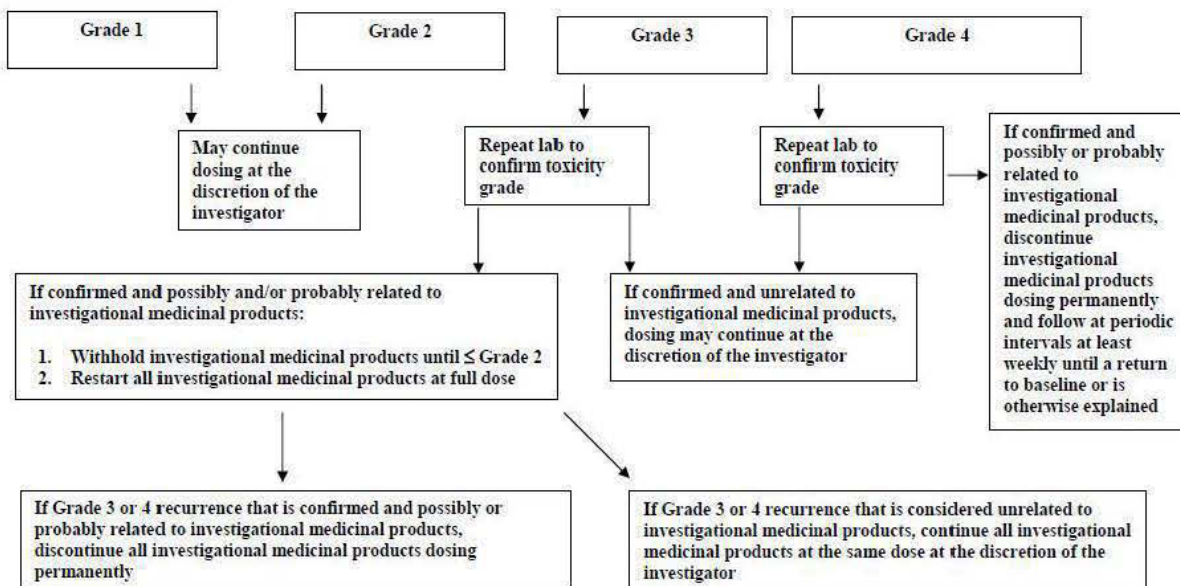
Grade 1

Grade 2

Grade 3

Grade 4

May continue dosing at the discretion of the investigator

Repeat lab to confirm toxicity grade

Repeat lab to confirm toxicity grade

If confirmed and possibly or probably related to investigational medicinal products, discontinue investigational medicinal products dosing permanently and follow at periodic intervals at least weekly until a return to baseline or is otherwise explained

If confirmed and possibly and/or probably related to investigational medicinal products:

1. Withhold investigational medicinal products until ≤ Grade 2
2. Restart all investigational medicinal products at full dose

If confirmed and unrelated to investigational medicinal products, dosing may continue at the discretion of the investigator

If Grade 3 or 4 recurrence that is confirmed and possibly or probably related to investigational medicinal products, discontinue all investigational medicinal products dosing permanently

If Grade 3 or 4 recurrence that is considered unrelated to investigational medicinal products, continue all investigational medicinal products at the same dose at the discretion of the investigator